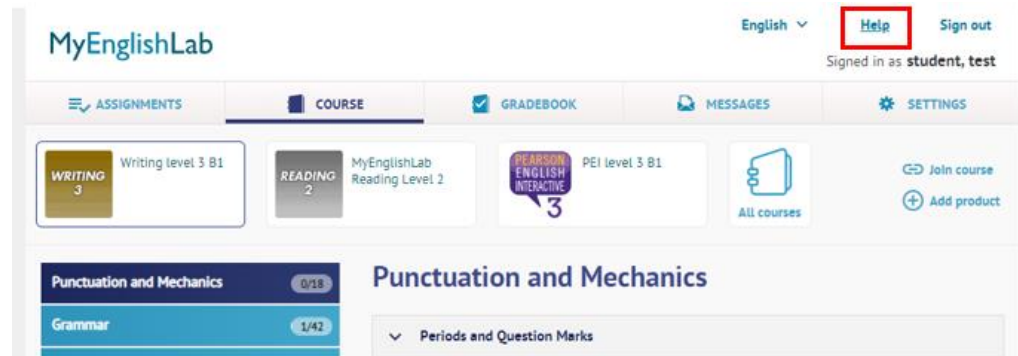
MyEnglishLab

English ∨ Help Sign out

Signed in as student, test

ASSIGNMENTS COURSE GRADEBOOK MESSAGES SETTINGS

WRITING 3 Writing level 3 B1

READING 2 MyEnglishLab Reading Level 2

PEARSON ENGLISH INTERACTIVE 3 PEI level 3 B1

All courses

Join course

Add product

Punctuation and Mechanics 0/18

Grammar 1/42

Punctuation and Mechanics

Periods and Question Marks